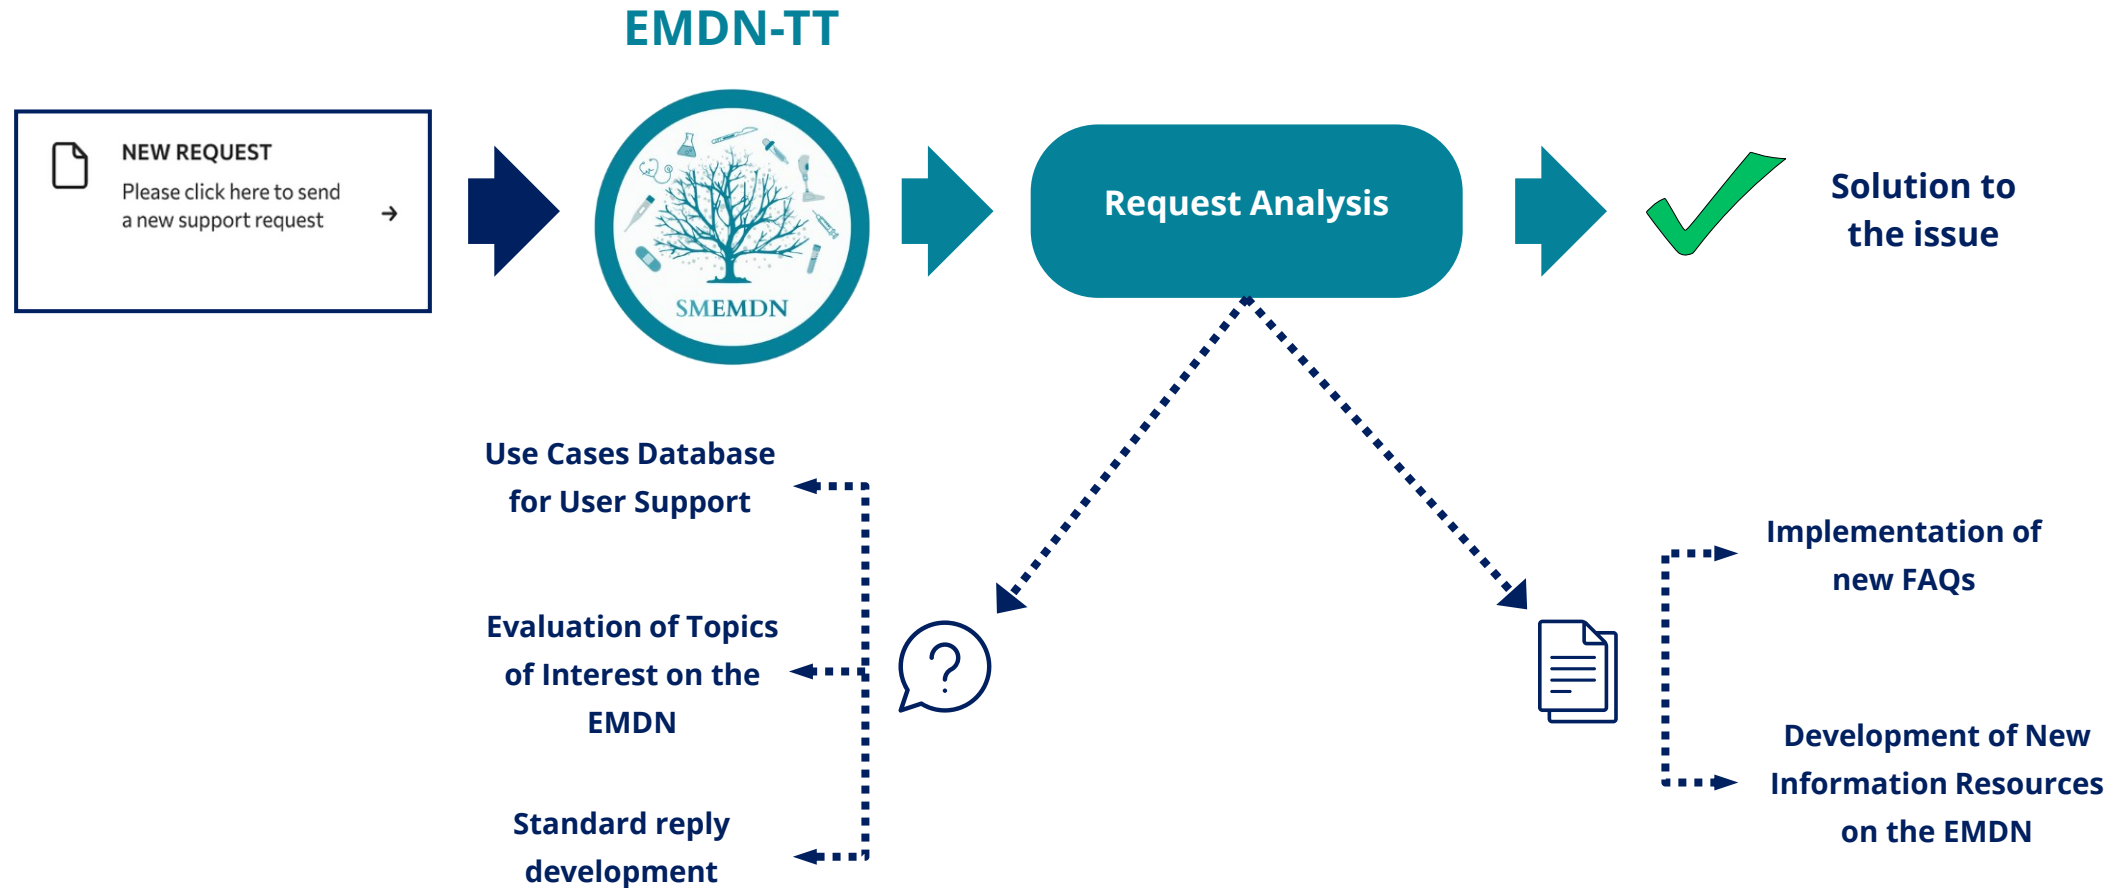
EMDN-TT

NEW REQUEST
Please click here to send a new support request

SMEMDN

Request Analysis

Solution to the issue

Use Cases Database for User Support

Evaluation of Topics of Interest on the EMDN

Standard reply development

Implementation of new FAQs

Development of New Information Resources on the EMDN